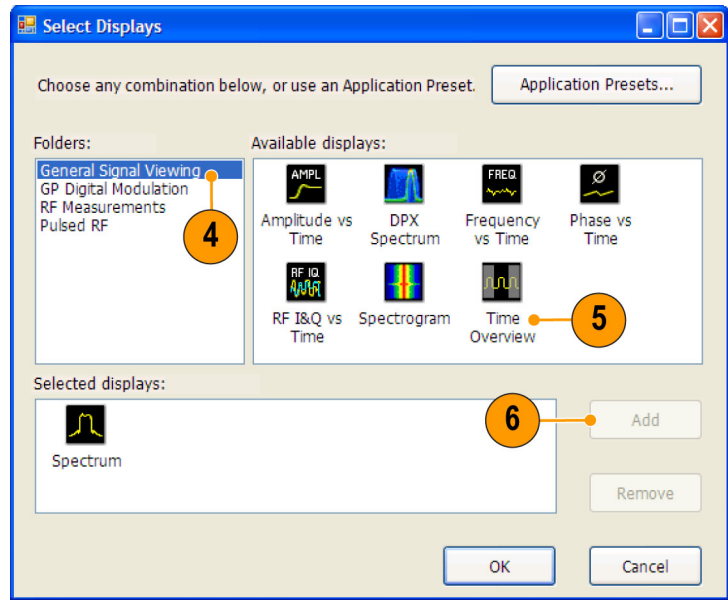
Select Displays

Choose any combination below, or use an Application Preset.

Application Presets...

Folders:

General Signal Viewing
GP Digital Modulation
RF Measurements
Pulsed RF

4

Available displays:

AMPL
Amplitude vs Time

DPX Spectrum

FREQ
Frequency vs Time

Ø
Phase vs Time

RF IQ
RF I&Q vs Time

Spectrogram

Time Overview

5

Selected displays:

Spectrum

6

Add

Remove

OK

Cancel